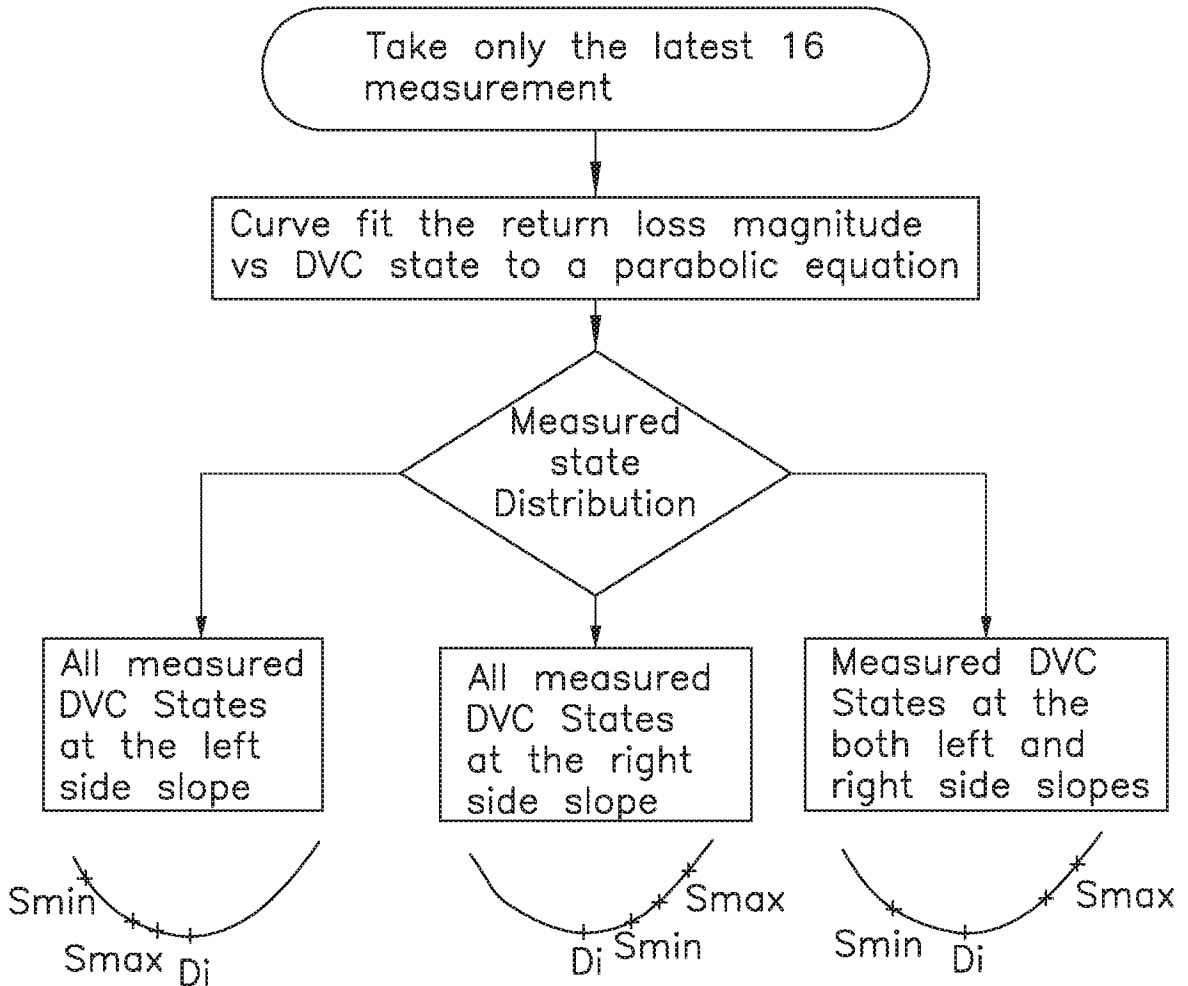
Take only the latest 16 measurement

Curve fit the return loss magnitude vs DVC state to a parabolic equation

Measured state Distribution

All measured DVC States at the left side slope

All measured DVC States at the right side slope

Measured DVC States at the both left and right side slopes

Smin
Smax Di

Smax
Di Smin

Smax
Smin Di